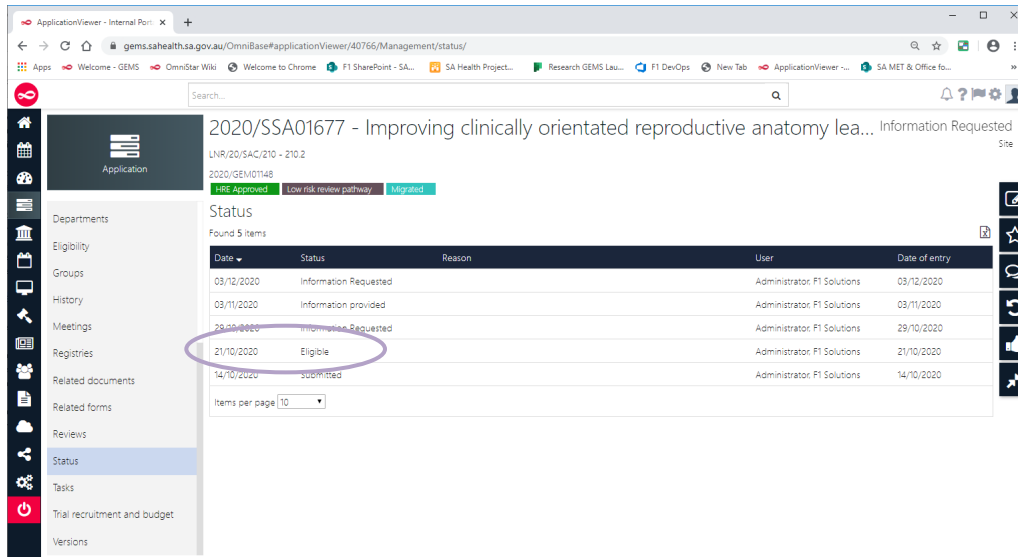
ApplicationViewer - Internal Port ×
+
gems.sahealth.sa.gov.au/OmniBase#applicationViewer/40766/Management/status/
Apps  Welcome - GEMS  OmniStar Wiki  Welcome to Chrome  F1 SharePoint - SA...  SA Health Project...  Research GEMS Lau...  F1 DevOps  New Tab  ApplicationViewer -...  SA MET & Office fo...
Search...

Application

2020/SSA01677 - Improving clinically orientated reproductive anatomy lea...
Information Requested
Site
LNR/20/SAC/210 - 210.2
2020/GEM01148
HRE Approved
Low risk review pathway
Migrated

Departments
Eligibility
Groups
History
Meetings
Registries
Related documents
Related forms
Reviews
Status
Tasks
Trial recruitment and budget
Versions

Status
Found 5 items

| Date | Status | Reason | User | Date of entry |
|---|---|---|---|---|
| 03/12/2020 | Information Requested | | Administrator, F1 Solutions | 03/12/2020 |
| 03/11/2020 | Information provided | | Administrator, F1 Solutions | 03/11/2020 |
| 29/10/2020 | Information Requested | | Administrator, F1 Solutions | 29/10/2020 |
| 21/10/2020 | Eligible | | Administrator, F1 Solutions | 21/10/2020 |
| 14/10/2020 | Submitted | | Administrator, F1 Solutions | 14/10/2020 |

Items per page 10